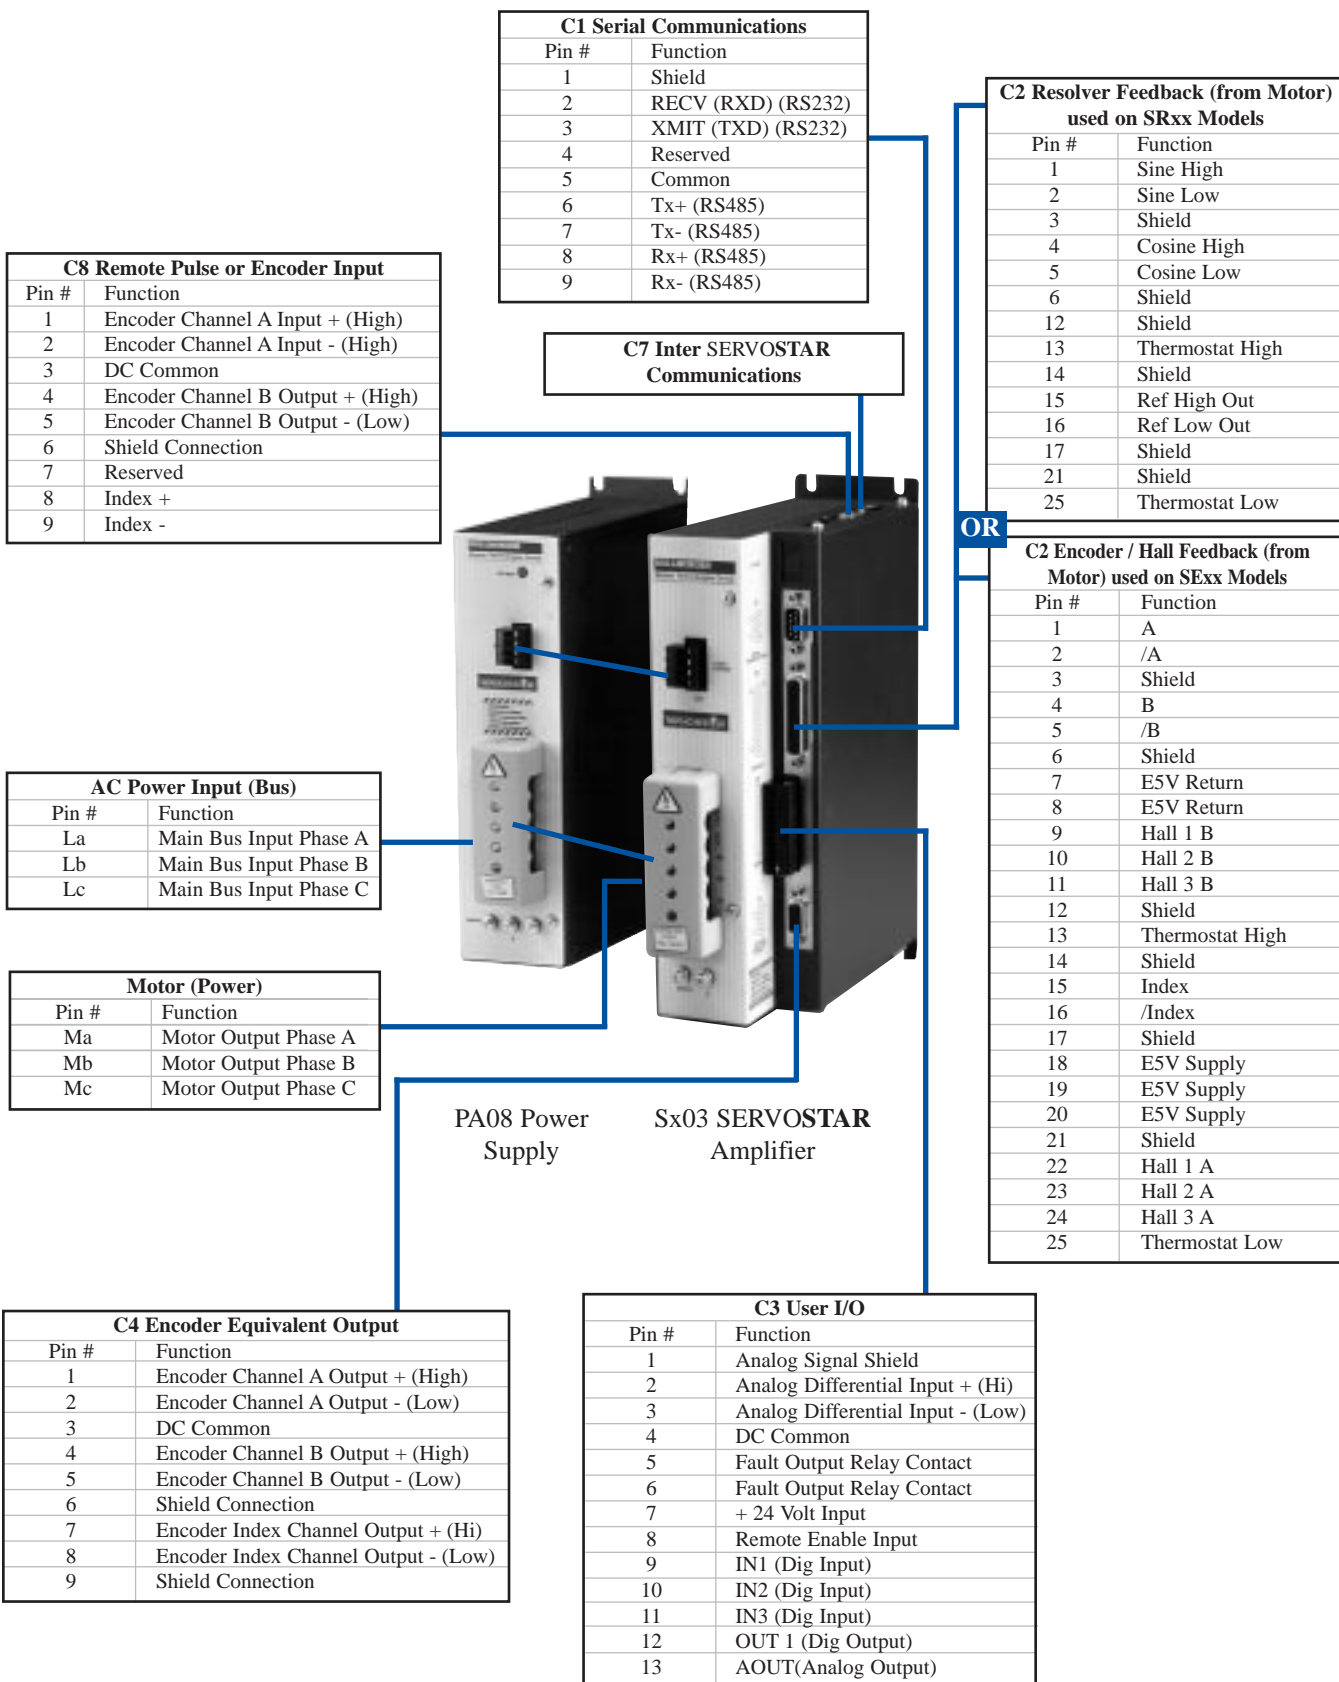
C1 Serial Communications

| Pin # | Function |
|---|---|
| 1 | Shield |
| 2 | RECV (RXD) (RS232) |
| 3 | XMIT (TXD) (RS232) |
| 4 | Reserved |
| 5 | Common |
| 6 | Tx+ (RS485) |
| 7 | Tx- (RS485) |
| 8 | Rx+ (RS485) |
| 9 | Rx- (RS485) |

C2 Resolver Feedback (from Motor) used on SRxx Models

| Pin # | Function |
|---|---|
| 1 | Sine High |
| 2 | Sine Low |
| 3 | Shield |
| 4 | Cosine High |
| 5 | Cosine Low |
| 6 | Shield |
| 12 | Shield |
| 13 | Thermostat High |
| 14 | Shield |
| 15 | Ref High Out |
| 16 | Ref Low Out |
| 17 | Shield |
| 21 | Shield |
| 25 | Thermostat Low |

OR

C2 Encoder / Hall Feedback (from Motor) used on SExx Models

| Pin # | Function |
|---|---|
| 1 | A |
| 2 | /A |
| 3 | Shield |
| 4 | B |
| 5 | /B |
| 6 | Shield |
| 7 | E5V Return |
| 8 | E5V Return |
| 9 | Hall 1 B |
| 10 | Hall 2 B |
| 11 | Hall 3 B |
| 12 | Shield |
| 13 | Thermostat High |
| 14 | Shield |
| 15 | Index |
| 16 | /Index |
| 17 | Shield |
| 18 | E5V Supply |
| 19 | E5V Supply |
| 20 | E5V Supply |
| 21 | Shield |
| 22 | Hall 1 A |
| 23 | Hall 2 A |
| 24 | Hall 3 A |
| 25 | Thermostat Low |

C8 Remote Pulse or Encoder Input

| Pin # | Function |
|---|---|
| 1 | Encoder Channel A Input + (High) |
| 2 | Encoder Channel A Input - (High) |
| 3 | DC Common |
| 4 | Encoder Channel B Output + (High) |
| 5 | Encoder Channel B Output - (Low) |
| 6 | Shield Connection |
| 7 | Reserved |
| 8 | Index + |
| 9 | Index - |

C7 Inter SERVOSTAR Communications

AC Power Input (Bus)

| Pin # | Function |
|---|---|
| La | Main Bus Input Phase A |
| Lb | Main Bus Input Phase B |
| Lc | Main Bus Input Phase C |

Motor (Power)

| Pin # | Function |
|---|---|
| Ma | Motor Output Phase A |
| Mb | Motor Output Phase B |
| Mc | Motor Output Phase C |

PA08 Power Supply

Sx03 SERVOSTAR Amplifier

C4 Encoder Equivalent Output

| Pin # | Function |
|---|---|
| 1 | Encoder Channel A Output + (High) |
| 2 | Encoder Channel A Output - (Low) |
| 3 | DC Common |
| 4 | Encoder Channel B Output + (High) |
| 5 | Encoder Channel B Output - (Low) |
| 6 | Shield Connection |
| 7 | Encoder Index Channel Output + (Hi) |
| 8 | Encoder Index Channel Output - (Low) |
| 9 | Shield Connection |

C3 User I/O

| Pin # | Function |
|---|---|
| 1 | Analog Signal Shield |
| 2 | Analog Differential Input + (Hi) |
| 3 | Analog Differential Input - (Low) |
| 4 | DC Common |
| 5 | Fault Output Relay Contact |
| 6 | Fault Output Relay Contact |
| 7 | + 24 Volt Input |
| 8 | Remote Enable Input |
| 9 | IN1 (Dig Input) |
| 10 | IN2 (Dig Input) |
| 11 | IN3 (Dig Input) |
| 12 | OUT 1 (Dig Output) |
| 13 | AOUT(Analog Output) |